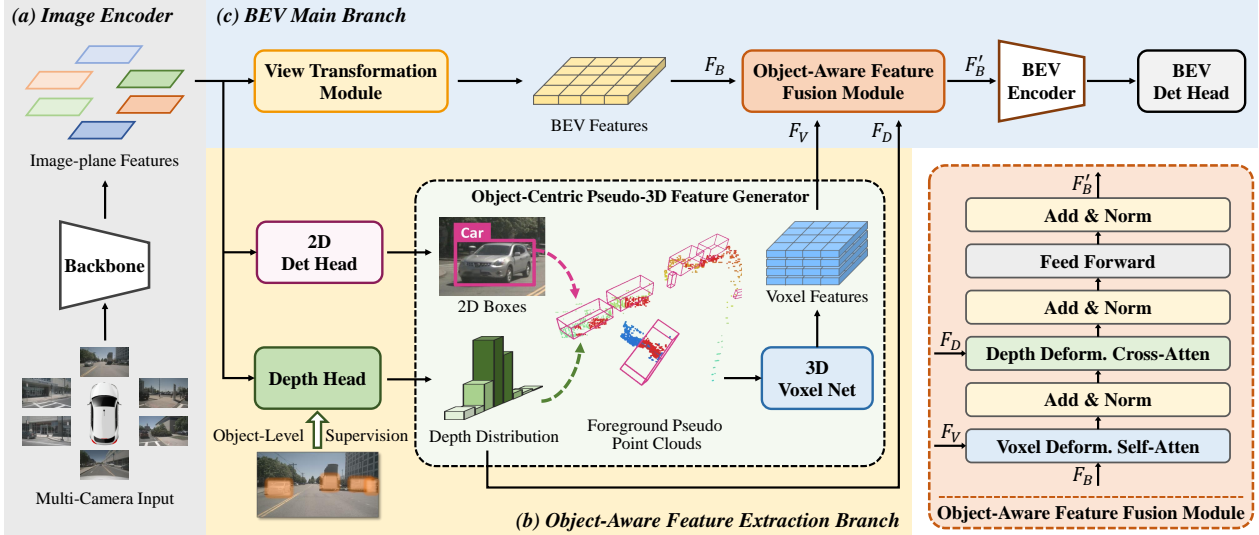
(a) Image Encoder

(c) BEV Main Branch

View Transformation Module

$F_B$

BEV Features

Object-Aware Feature Fusion Module

$F'_B$

BEV Encoder

BEV Det Head

$F_V$

$F_D$

Image-plane Features

Backbone

Multi-Camera Input

2D Det Head

Depth Head

Object-Level Supervision

Object-Centric Pseudo-3D Feature Generator

Car

2D Boxes

Depth Distribution

Foreground Pseudo Point Clouds

Voxel Features

3D Voxel Net

(b) Object-Aware Feature Extraction Branch

$F'_B$

Add & Norm

Feed Forward

Add & Norm

$F_D$

Depth Deform. Cross-Atten

Add & Norm

$F_V$

Voxel Deform. Self-Atten

$F_B$

Object-Aware Feature Fusion Module